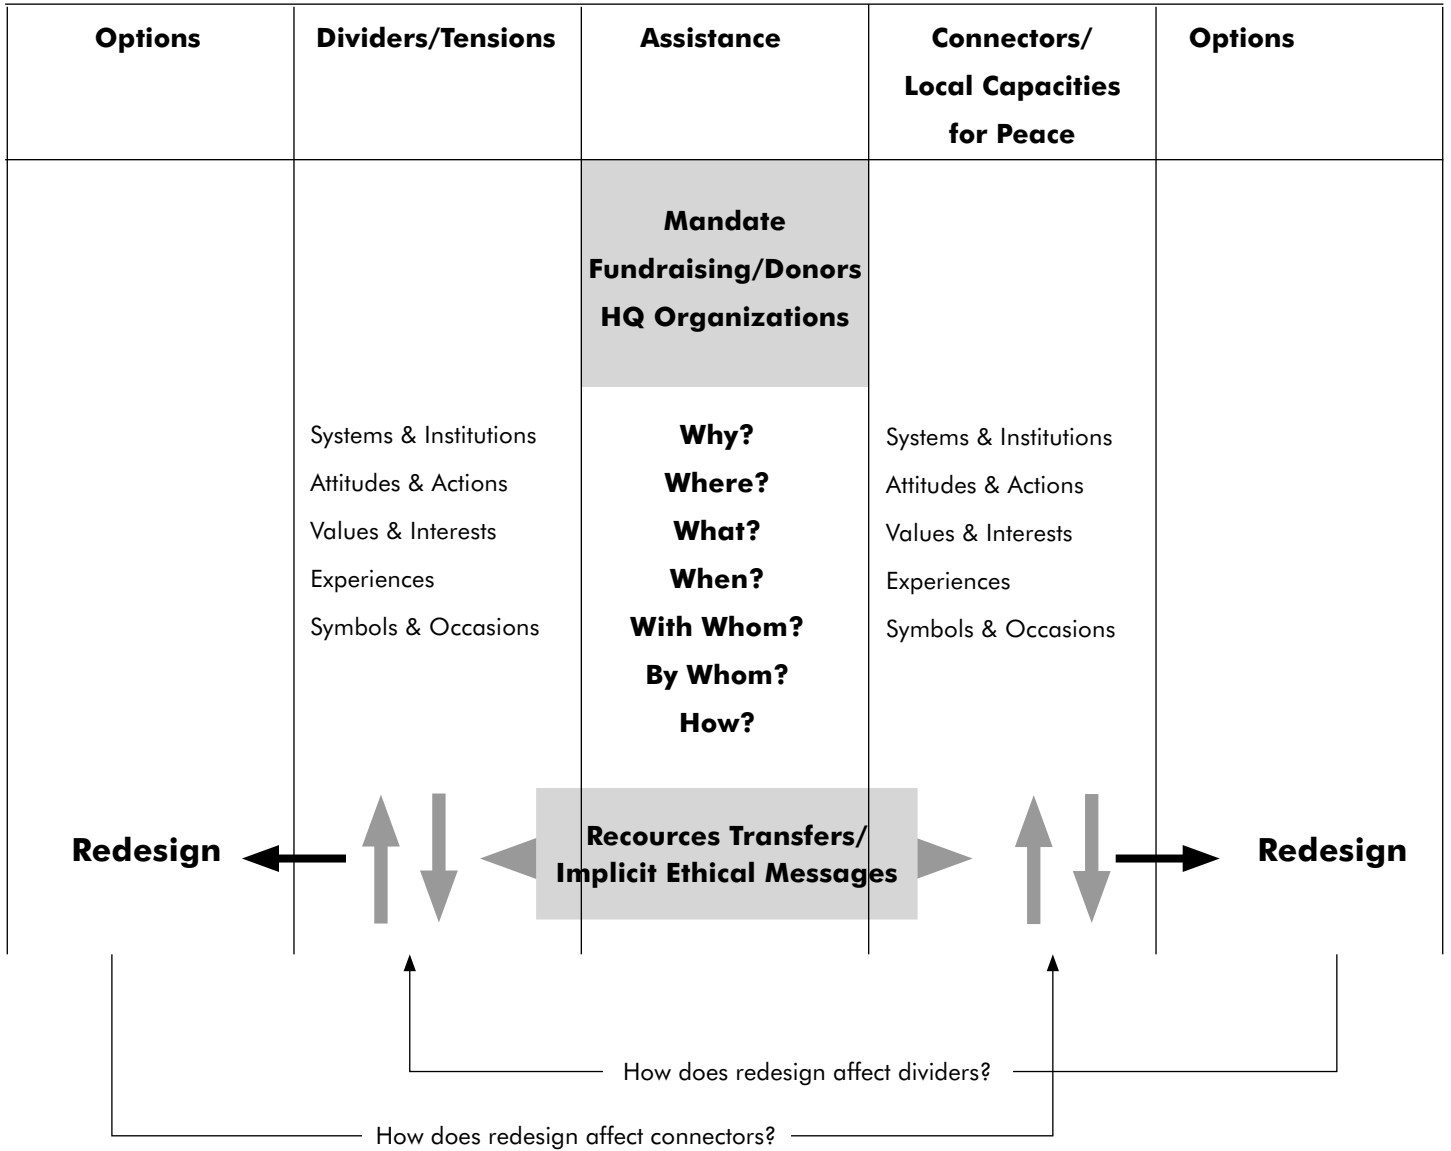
| Options | Dividers/Tensions | Assistance | Connectors/ Local Capacities for Peace | Options |
|---|---|---|---|---|
| | | Mandate<br>Fundraising/Donors<br>HQ Organizations | | |
| | Systems & Institutions<br>Attitudes & Actions<br>Values & Interests<br>Experiences<br>Symbols & Occasions | Why?<br>Where?<br>What?<br>When?<br>With Whom?<br>By Whom?<br>How? | Systems & Institutions<br>Attitudes & Actions<br>Values & Interests<br>Experiences<br>Symbols & Occasions | |
| Redesign | | Recources Transfers/<br>Implicit Ethical Messages | | Redesign |

How does redesign affect dividers?

How does redesign affect connectors?